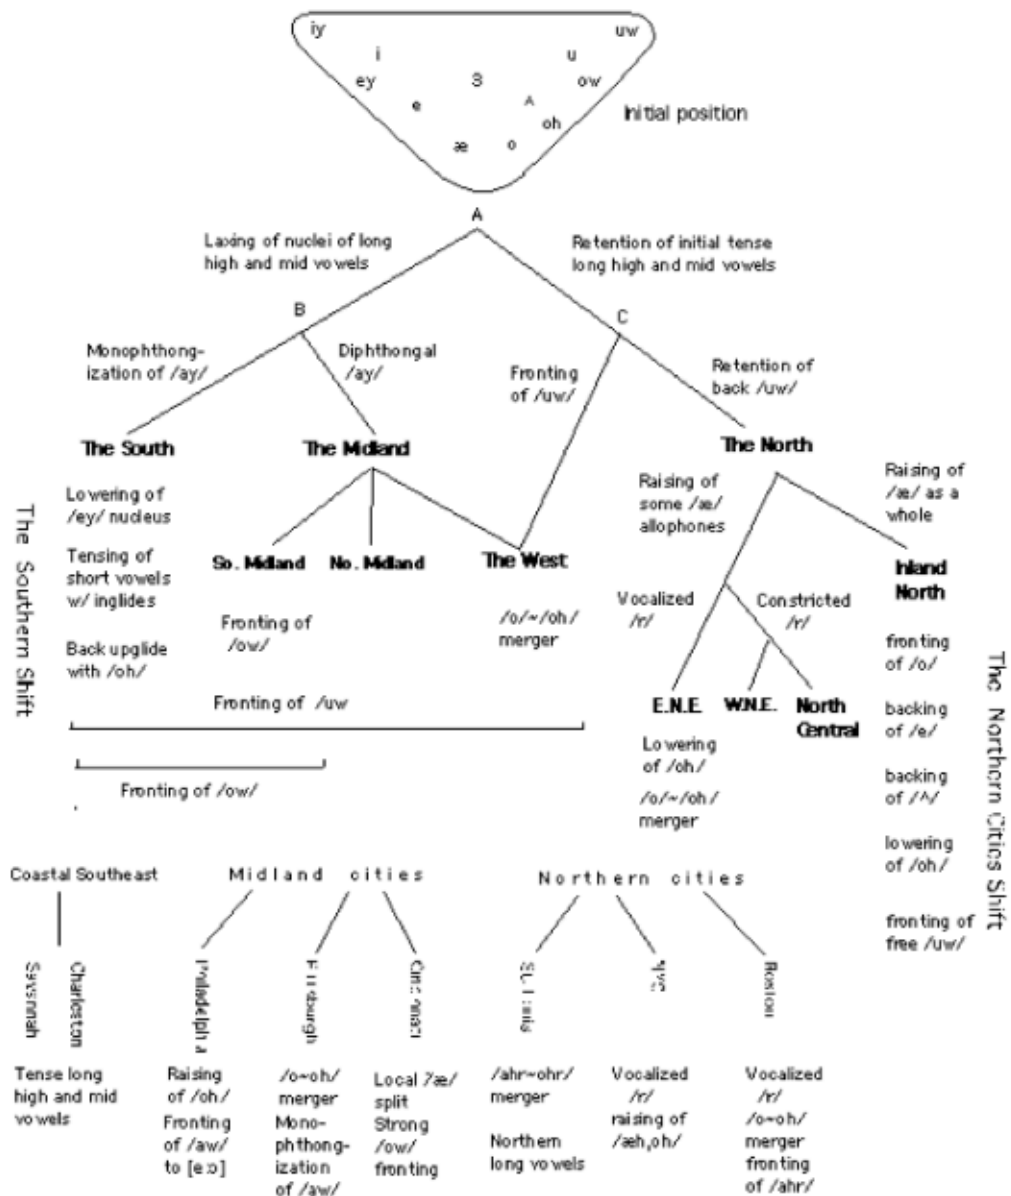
iy
i
ey
e
æ
3
ʌ
o
oh
ow
u
uw

Initial position

A

Laxing of nuclei of long high and mid vowels

Retention of initial tense long high and mid vowels

B

C

Monophthongization of /ay/

Diphthongal /ay/

Fronting of /uw/

Retention of back /uw/

The South

The Midland

The North

Lowering of /ey/ nucleus

Tensing of short vowels w/ inglides

Back upglide with /oh/

So. Midland

No. Midland

The West

Fronting of /ow/

/o/~/oh/ merger

Raising of some /æ/ allophones

Raising of /æ/ as a whole

Vocalized /r/

Constricted /r/

Inland North

fronting of /o/

backing of /e/

backing of /ʌ/

lowering of /oh/

fronting of free /uw/

E.N.E.

W.N.E.

North Central

Lowering of /oh/

/o/~/oh/ merger

Fronting of /uw

Fronting of /ow/

The Southern Shift

The Northern Cities Shift

Coastal Southeast

Midland cities

Northern cities

Savannah

Charleston

Philadelphia

Pittsburgh

Cincinnati

St. Louis

NYC

Boston

Tense long high and mid vowels

Raising of /oh/
Fronting of /aw/ to [e:ɔ]

/o~oh/ merger
Monophthongization of /aw/

Local /æ/ split
Strong /ow/ fronting

/ahr~ohr/ merger

Northern long vowels

Vocalized /r/
raising of /æh,oh/

Vocalized /r/
/o~oh/ merger
fronting of /ahr/